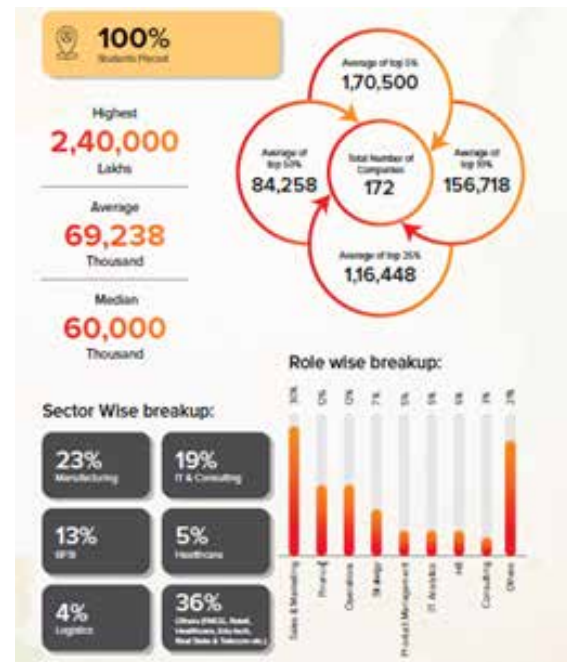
100%
Students Placed

Highest
2,40,000
Lakhs

Average
69,238
Thousand

Median
60,000
Thousand

Average of top 5%
1,70,500

Average of top 50%
84,258

Total Number of Companies
172

Average of top 10%
156,718

Average of top 25%
1,16,448

Role wise breakup:

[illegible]

Sales & Marketing
Finance
Operations
Strategy
Product Management
& Analytics
HR
Consulting
Others

Sector Wise breakup:

23%
Manufacturing

19%
IT & Consulting

13%
BFSI

5%
Healthcare

4%
Logistics

36%
Others (FMCG, Retail, Healthcare, Edu-tech, Real Estate & Telecom etc.)